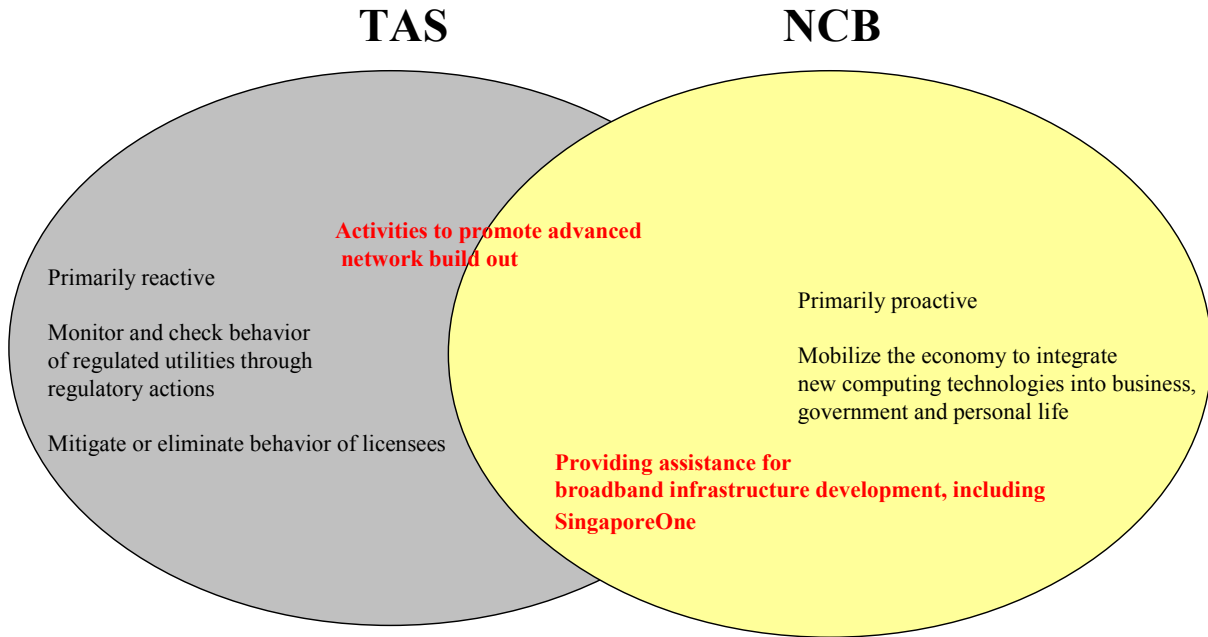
TAS

NCB

Activities to promote advanced network build out

Primarily reactive

Monitor and check behavior of regulated utilities through regulatory actions

Mitigate or eliminate behavior of licensees

Primarily proactive

Mobilize the economy to integrate new computing technologies into business, government and personal life

Providing assistance for broadband infrastructure development, including SingaporeOne